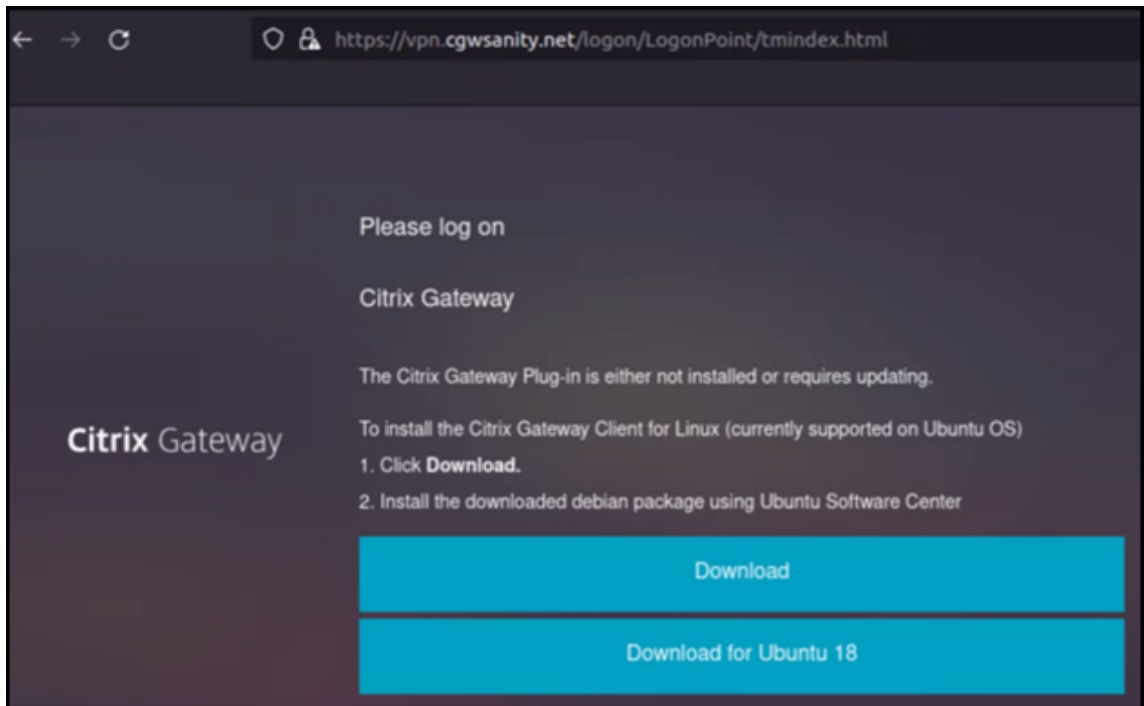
https://vpn.cgwsanity.net/logon/LogonPoint/tmindex.html

Citrix Gateway

Please log on

Citrix Gateway

The Citrix Gateway Plug-in is either not installed or requires updating.

To install the Citrix Gateway Client for Linux (currently supported on Ubuntu OS)
1. Click **Download.**
2. Install the downloaded debian package using Ubuntu Software Center

Download

Download for Ubuntu 18